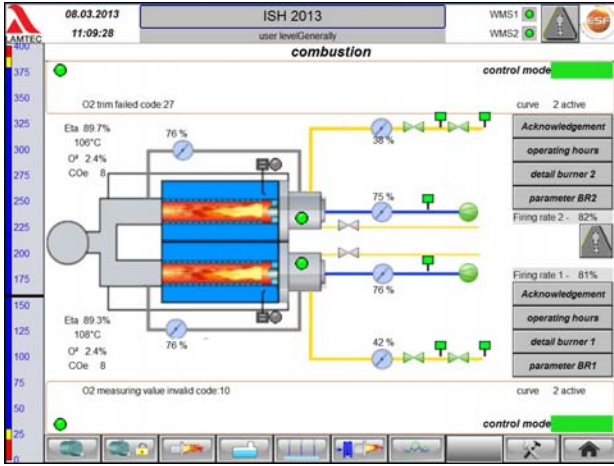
LAMTEC

08.03.2013
11:09:28

ISH 2013
user levelGenerally

WMS1
WMS2

ESF

combustion

400
375
350
325
300
275
250
225
200
175
150
125
100
75
50
25

control mode

O2 trim failed code:27

curve 2 active

Eta 89.7%
106°C
O² 2.4%
COe 8

76 %

38 %

75 %

Acknowledgement
operating hours
detail burner 2
parameter BR2
Firing rate 2 - 82%

Firing rate 1 - 81%

76 %

Acknowledgement
operating hours
detail burner 1
parameter BR1

Eta 89.3%
108°C
O² 2.4%
COe 8

76 %

42 %

O2 measuring value invalid code:10

curve 2 active

control mode